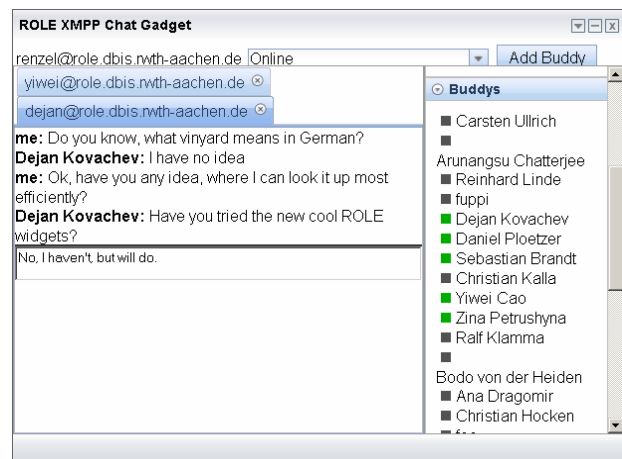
ROLE XMPP Chat Gadget

renzel@role.dbis.rwth-aachen.de Online

Add Buddy

yiwei@role.dbis.rwth-aachen.de

dejan@role.dbis.rwth-aachen.de

**me:** Do you know, what vinyard means in German?
**Dejan Kovachev:** I have no idea
**me:** Ok, have you any idea, where I can look it up most efficiently?
**Dejan Kovachev:** Have you tried the new cool ROLE widgets?

No, I haven't, but will do.

Buddys

Carsten Ullrich
Arunangsu Chatterjee
Reinhard Linde
fuppi
Dejan Kovachev
Daniel Ploetzer
Sebastian Brandt
Christian Kalla
Yiwei Cao
Zina Petrushyna
Ralf Klamma
Bodo von der Heiden
Ana Dragomir
Christian Hocken
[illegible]